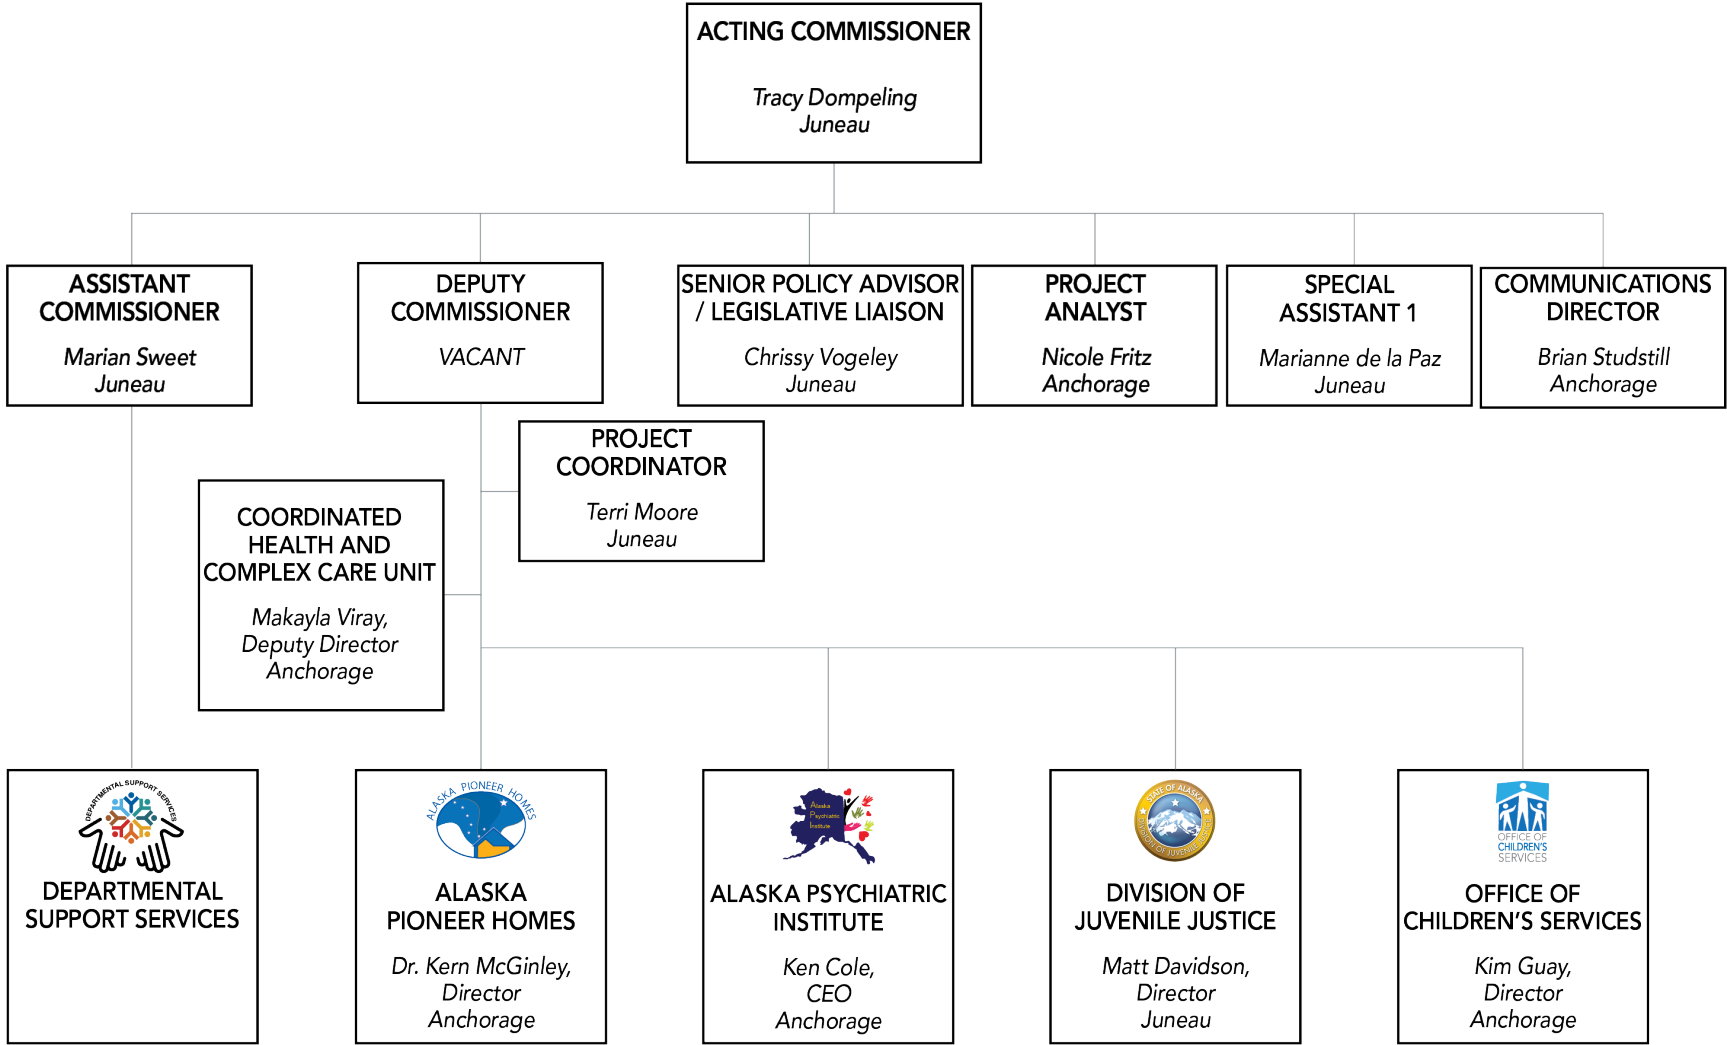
ACTING COMMISSIONER

Tracy Dompeling
Juneau

ASSISTANT COMMISSIONER

Marian Sweet
Juneau

DEPUTY COMMISSIONER

VACANT

SENIOR POLICY ADVISOR / LEGISLATIVE LIAISON

Chrissy Vogeley
Juneau

PROJECT ANALYST

Nicole Fritz
Anchorage

SPECIAL ASSISTANT 1

Marianne de la Paz
Juneau

COMMUNICATIONS DIRECTOR

Brian Studstill
Anchorage

PROJECT COORDINATOR

Terri Moore
Juneau

COORDINATED HEALTH AND COMPLEX CARE UNIT

Makayla Viray,
Deputy Director
Anchorage

DEPARTMENTAL SUPPORT SERVICES

DEPARTMENTAL SUPPORT SERVICES

ALASKA PIONEER HOMES

ALASKA PIONEER HOMES

Dr. Kern McGinley,
Director
Anchorage

Alaska Psychiatric Institute

ALASKA PSYCHIATRIC INSTITUTE

Ken Cole,
CEO
Anchorage

STATE OF ALASKA DIVISION OF JUVENILE JUSTICE

DIVISION OF JUVENILE JUSTICE

Matt Davidson,
Director
Juneau

OFFICE OF CHILDREN'S SERVICES

OFFICE OF CHILDREN'S SERVICES

Kim Guay,
Director
Anchorage